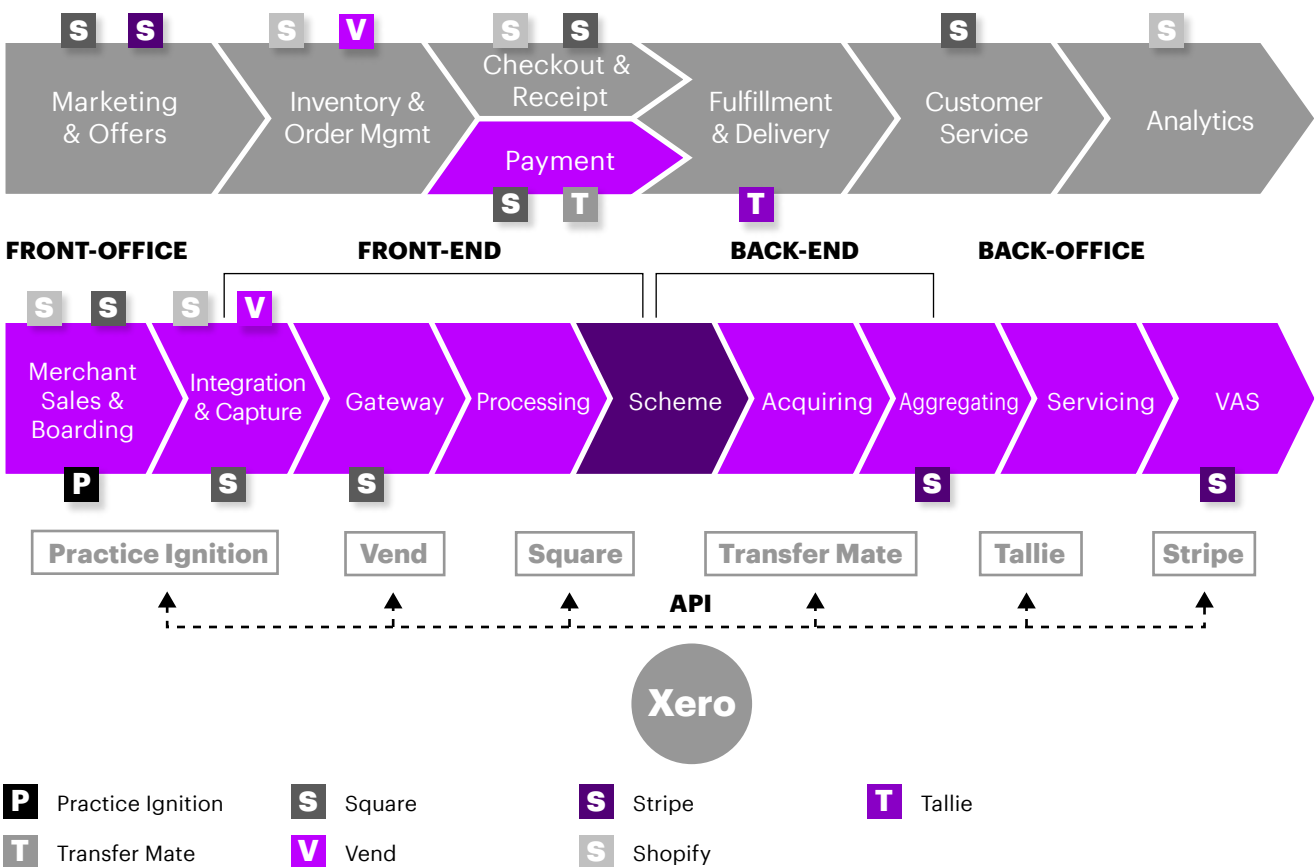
S S S V S S S S

Marketing & Offers

Inventory & Order Mgmt

Checkout & Receipt

Payment

Fulfillment & Delivery

Customer Service

Analytics

S T T

FRONT-OFFICE

FRONT-END

BACK-END

BACK-OFFICE

S S S V

Merchant Sales & Boarding

Integration & Capture

Gateway

Processing

Scheme

Acquiring

Aggregating

Servicing

VAS

P S S S S

Practice Ignition

Vend

Square

Transfer Mate

Tallie

Stripe

API

Xero

P Practice Ignition

S Square

S Stripe

T Tallie

T Transfer Mate

V Vend

S Shopify